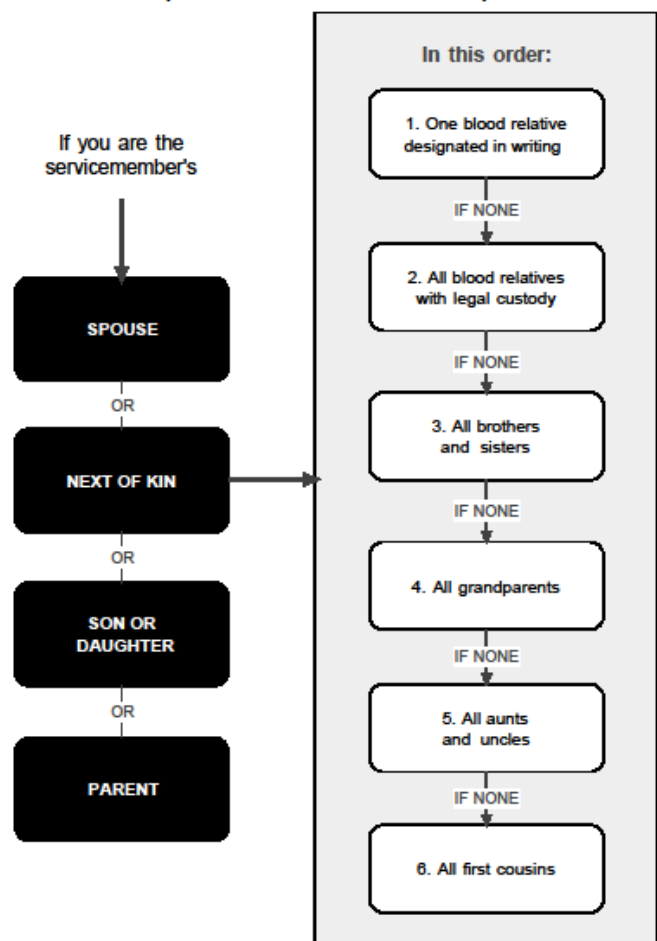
If you are the servicemember's

SPOUSE

OR

NEXT OF KIN

OR

SON OR DAUGHTER

OR

PARENT

In this order:

1. One blood relative designated in writing

IF NONE

2. All blood relatives with legal custody

IF NONE

3. All brothers and sisters

IF NONE

4. All grandparents

IF NONE

5. All aunts and uncles

IF NONE

6. All first cousins